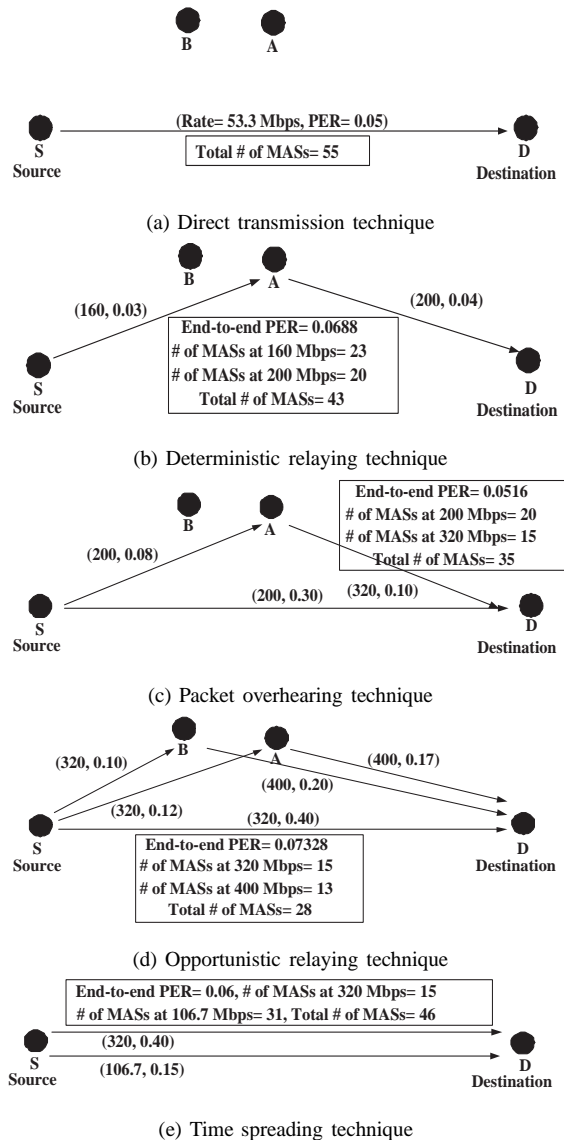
B A

(Rate= 53.3 Mbps, PER= 0.05)

Total # of MASs= 55

S
Source

D
Destination

(a) Direct transmission technique

B A

(160, 0.03)

(200, 0.04)

End-to-end PER= 0.0688
# of MASs at 160 Mbps= 23
# of MASs at 200 Mbps= 20
Total # of MASs= 43

S
Source

D
Destination

(b) Deterministic relaying technique

B A

End-to-end PER= 0.0516
# of MASs at 200 Mbps= 20
# of MASs at 320 Mbps= 15
Total # of MASs= 35

(200, 0.08)

(200, 0.30)

(320, 0.10)

S
Source

D
Destination

(c) Packet overhearing technique

B A

(320, 0.10)

(400, 0.17)

(400, 0.20)

(320, 0.12)

(320, 0.40)

S
Source

D
Destination

End-to-end PER= 0.07328
# of MASs at 320 Mbps= 15
# of MASs at 400 Mbps= 13
Total # of MASs= 28

(d) Opportunistic relaying technique

End-to-end PER= 0.06, # of MASs at 320 Mbps= 15
# of MASs at 106.7 Mbps= 31, Total # of MASs= 46

S
Source

(320, 0.40)

(106.7, 0.15)

D
Destination

(e) Time spreading technique